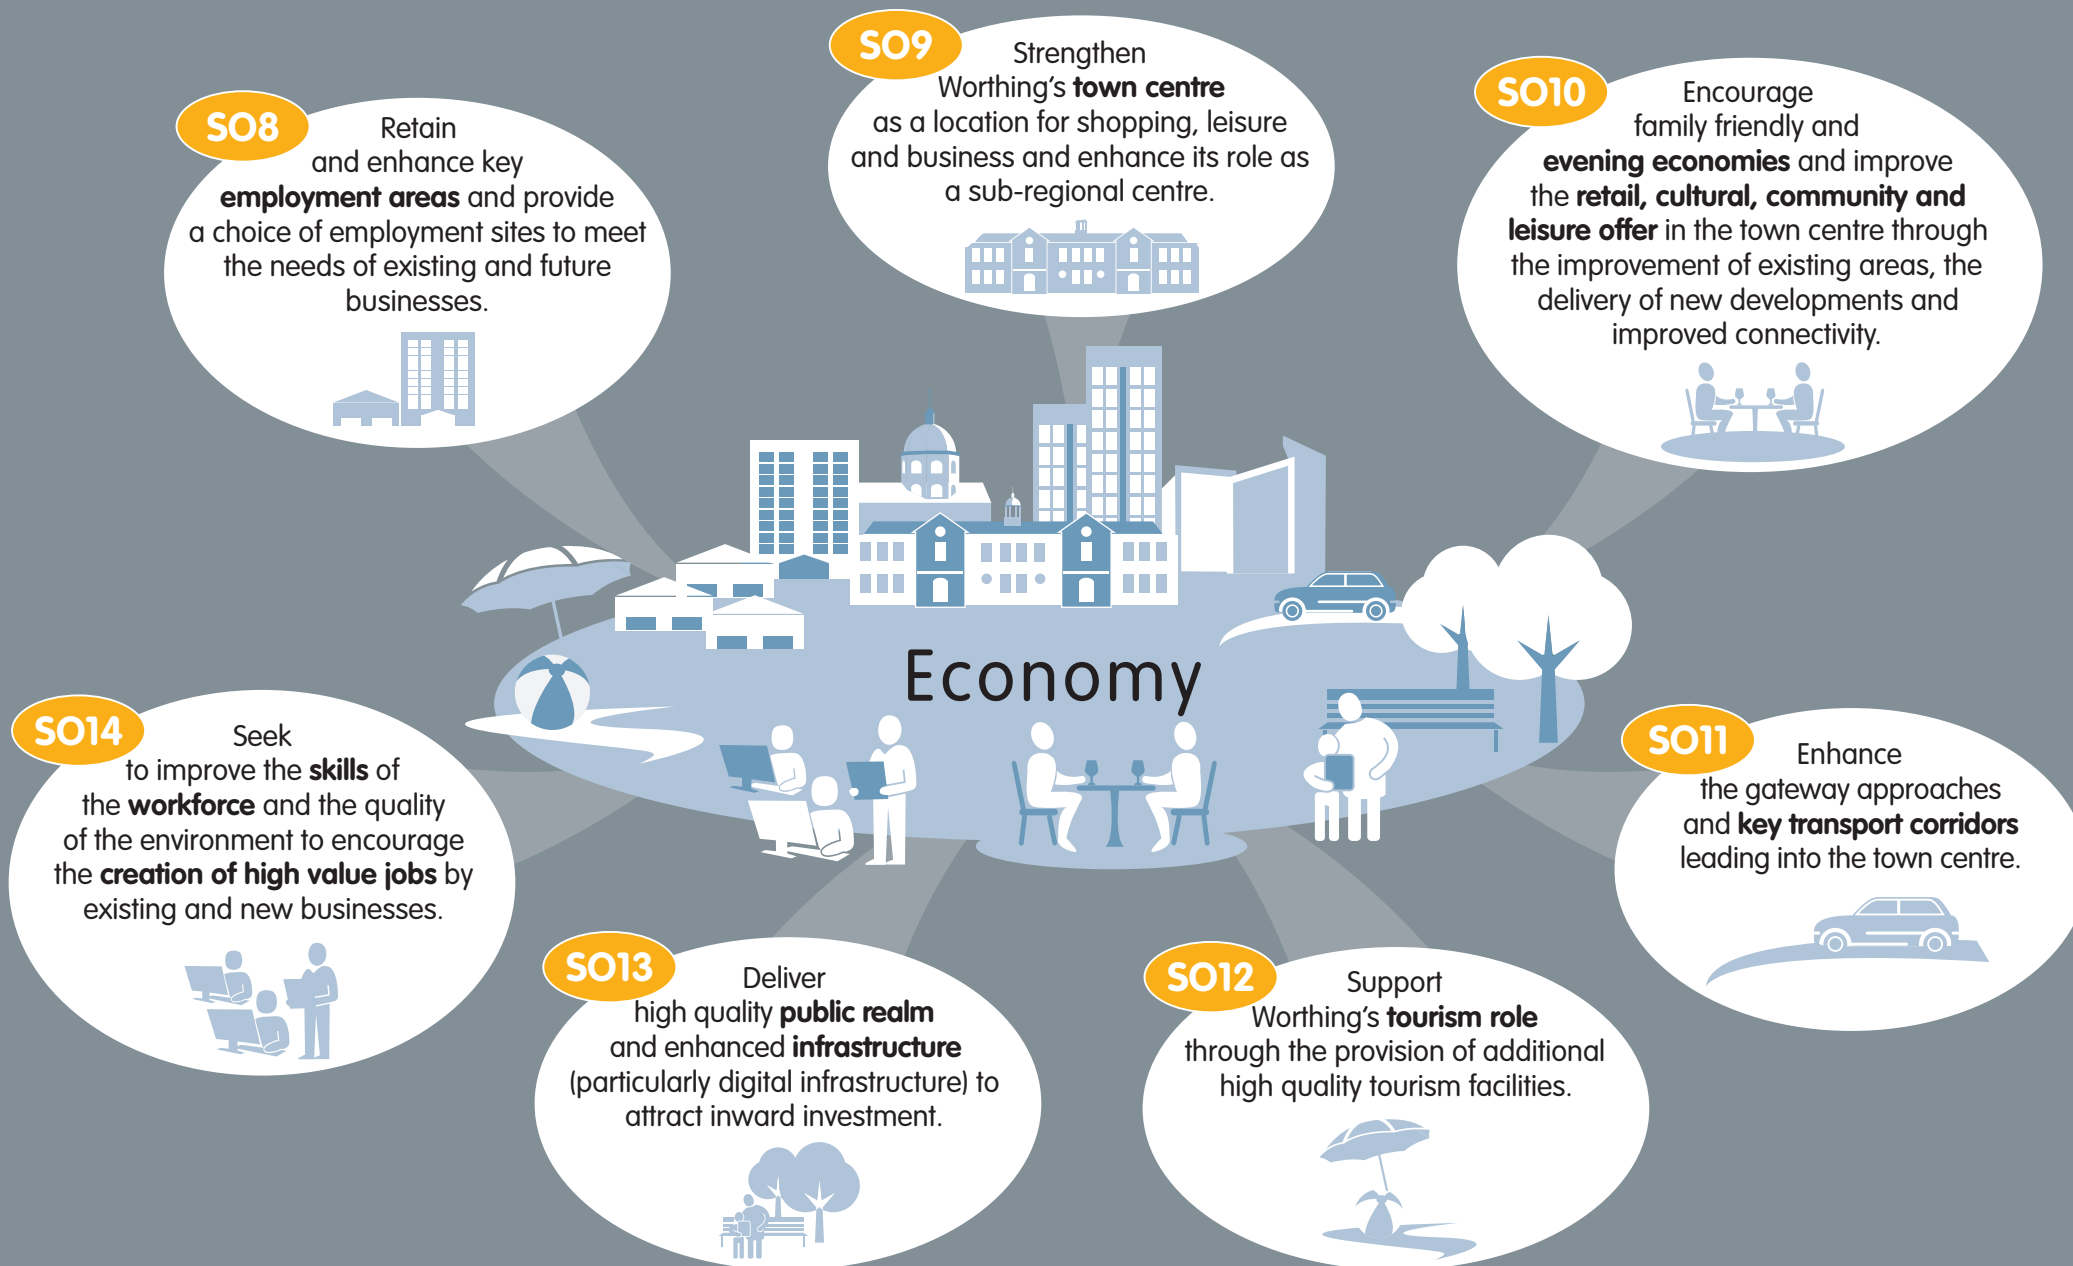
SO8 Retain and enhance key **employment areas** and provide a choice of employment sites to meet the needs of existing and future businesses.

SO9 Strengthen Worthing's **town centre** as a location for shopping, leisure and business and enhance its role as a sub-regional centre.

SO10 Encourage family friendly and **evening economies** and improve the **retail, cultural, community and leisure offer** in the town centre through the improvement of existing areas, the delivery of new developments and improved connectivity.

Economy

SO14 Seek to improve the **skills** of the **workforce** and the quality of the environment to encourage the **creation of high value jobs** by existing and new businesses.

SO11 Enhance the gateway approaches and **key transport corridors** leading into the town centre.

SO13 Deliver high quality **public realm** and enhanced **infrastructure** (particularly digital infrastructure) to attract inward investment.

SO12 Support Worthing's **tourism role** through the provision of additional high quality tourism facilities.